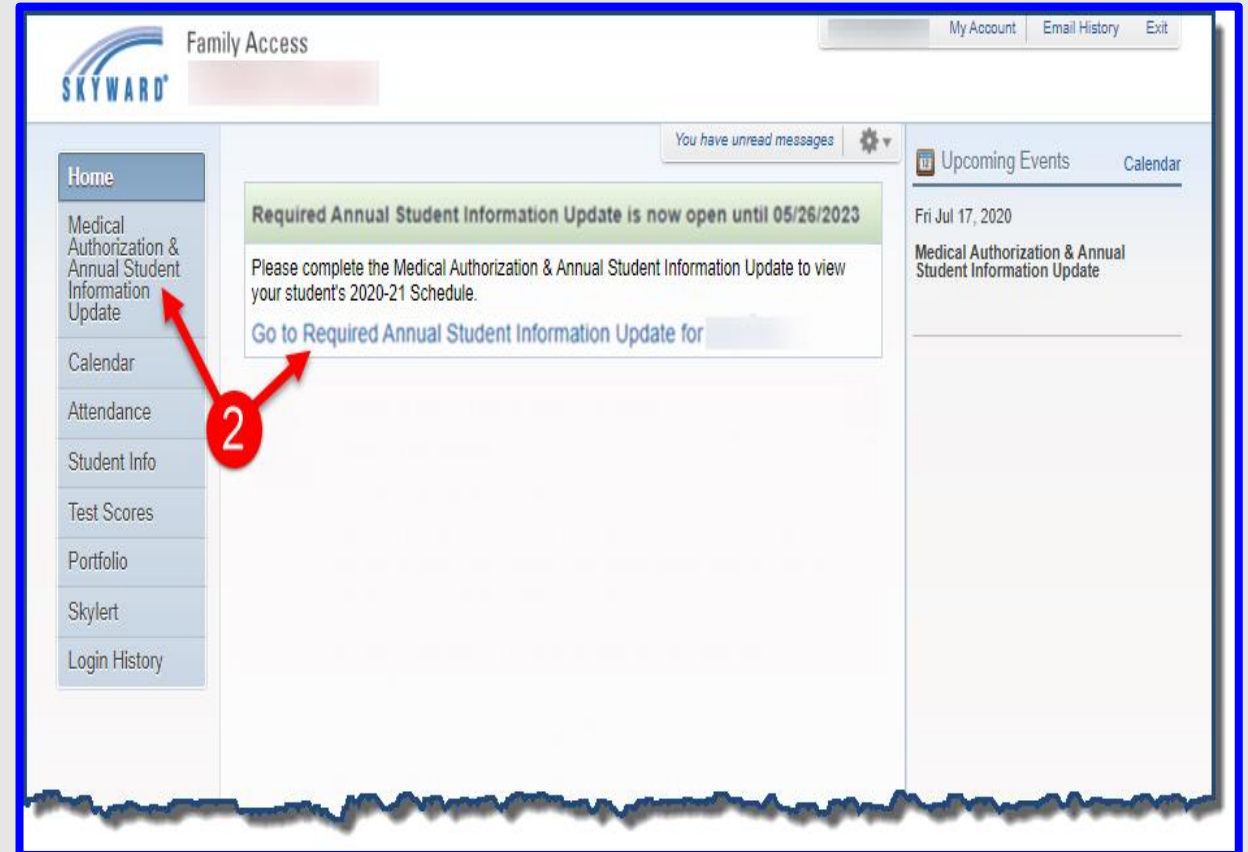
SKYWARD

Family Access

My Account Email History Exit

You have unread messages

Home

Medical Authorization & Annual Student Information Update

Calendar

Attendance

Student Info

Test Scores

Portfolio

Skylert

Login History

2

Required Annual Student Information Update is now open until 05/26/2023

Please complete the Medical Authorization & Annual Student Information Update to view your student's 2020-21 Schedule.

Go to Required Annual Student Information Update for

Upcoming Events

Calendar

Fri Jul 17, 2020

Medical Authorization & Annual Student Information Update